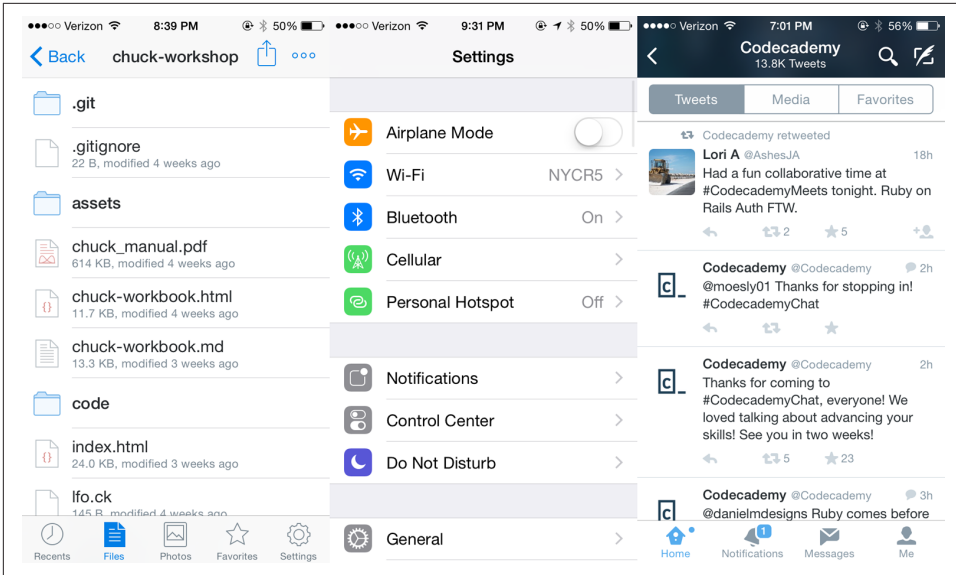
●●●●○ Verizon 8:39 PM 50%

Back chuck-workshop

.git

.gitignore
22 B, modified 4 weeks ago

assets

chuck_manual.pdf
614 KB, modified 4 weeks ago

chuck-workbook.html
11.7 KB, modified 4 weeks ago

chuck-workbook.md
13.3 KB, modified 3 weeks ago

code

index.html
24.0 KB, modified 3 weeks ago

lfo.ck
145 B, modified 4 weeks ago

Recents Files Photos Favorites Settings

●●●●○ Verizon 9:31 PM 50%

Settings

Airplane Mode

Wi-Fi NYCR5

Bluetooth On

Cellular

Personal Hotspot Off

Notifications

Control Center

Do Not Disturb

General

●●●●○ Verizon 7:01 PM 56%

Codecademy
13.8K Tweets

Tweets Media Favorites

Codecademy retweeted

Lori A @AshesJA 18h
Had a fun collaborative time at #CodecademyMeets tonight. Ruby on Rails Auth FTW.

2 5

Codecademy @Codecademy 2h
@moesly01 Thanks for stopping in! #CodecademyChat

Codecademy @Codecademy 2h
Thanks for coming to #CodecademyChat, everyone! We loved talking about advancing your skills! See you in two weeks!

5 23

Codecademy @Codecademy 3h
@danielmdesigns Ruby comes before

Home Notifications 1 Messages Me